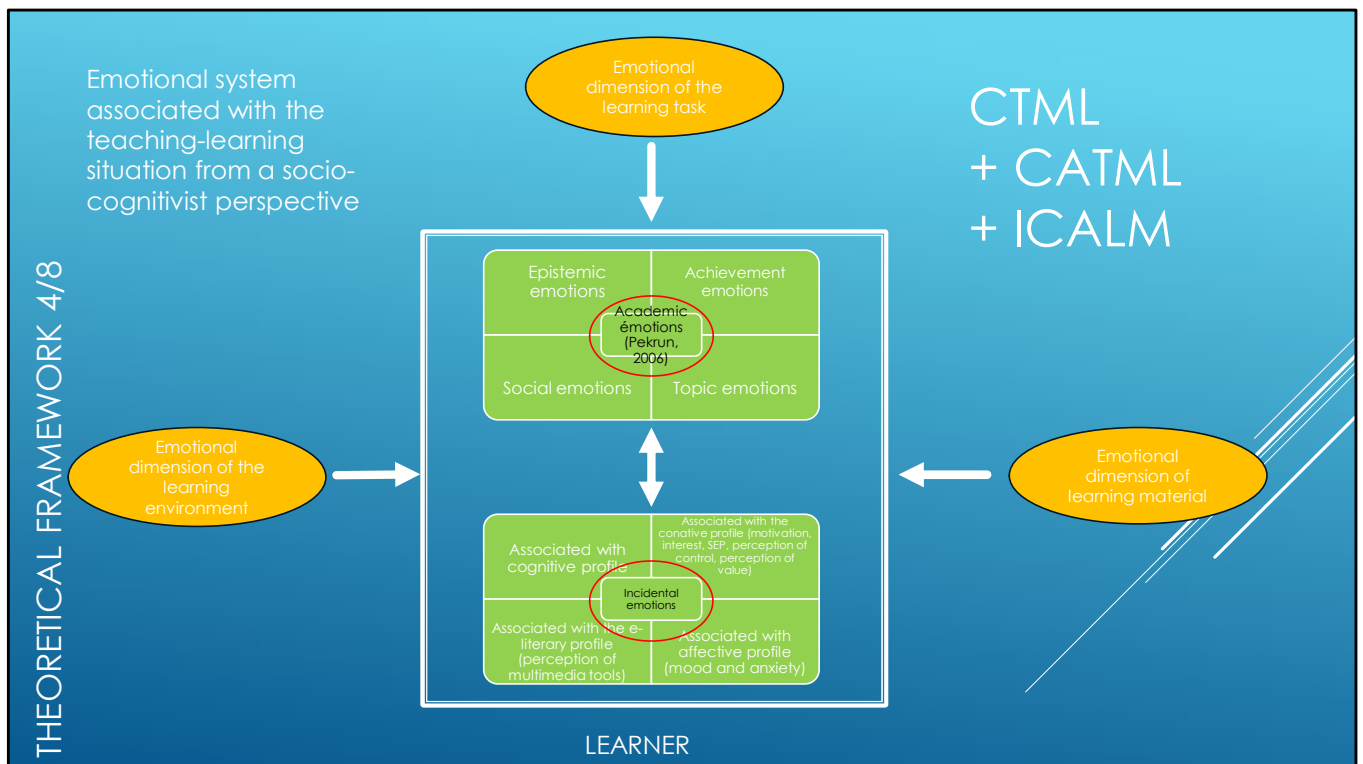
THEORETICAL FRAMEWORK 4/8

Emotional system associated with the teaching-learning situation from a socio-cognitivist perspective

Emotional dimension of the learning task

CTML
+ CATML
+ ICALM

Epistemic emotions

Achievement emotions

Academic émotions (Pekrun, 2006)

Social emotions

Topic emotions

Emotional dimension of the learning environment

Emotional dimension of learning material

Associated with cognitive profile

Associated with the conative profile (motivation, interest, SEP, perception of control, perception of value)

Incidental emotions

Associated with the e-literary profile (perception of multimedia tools)

Associated with affective profile (mood and anxiety)

LEARNER